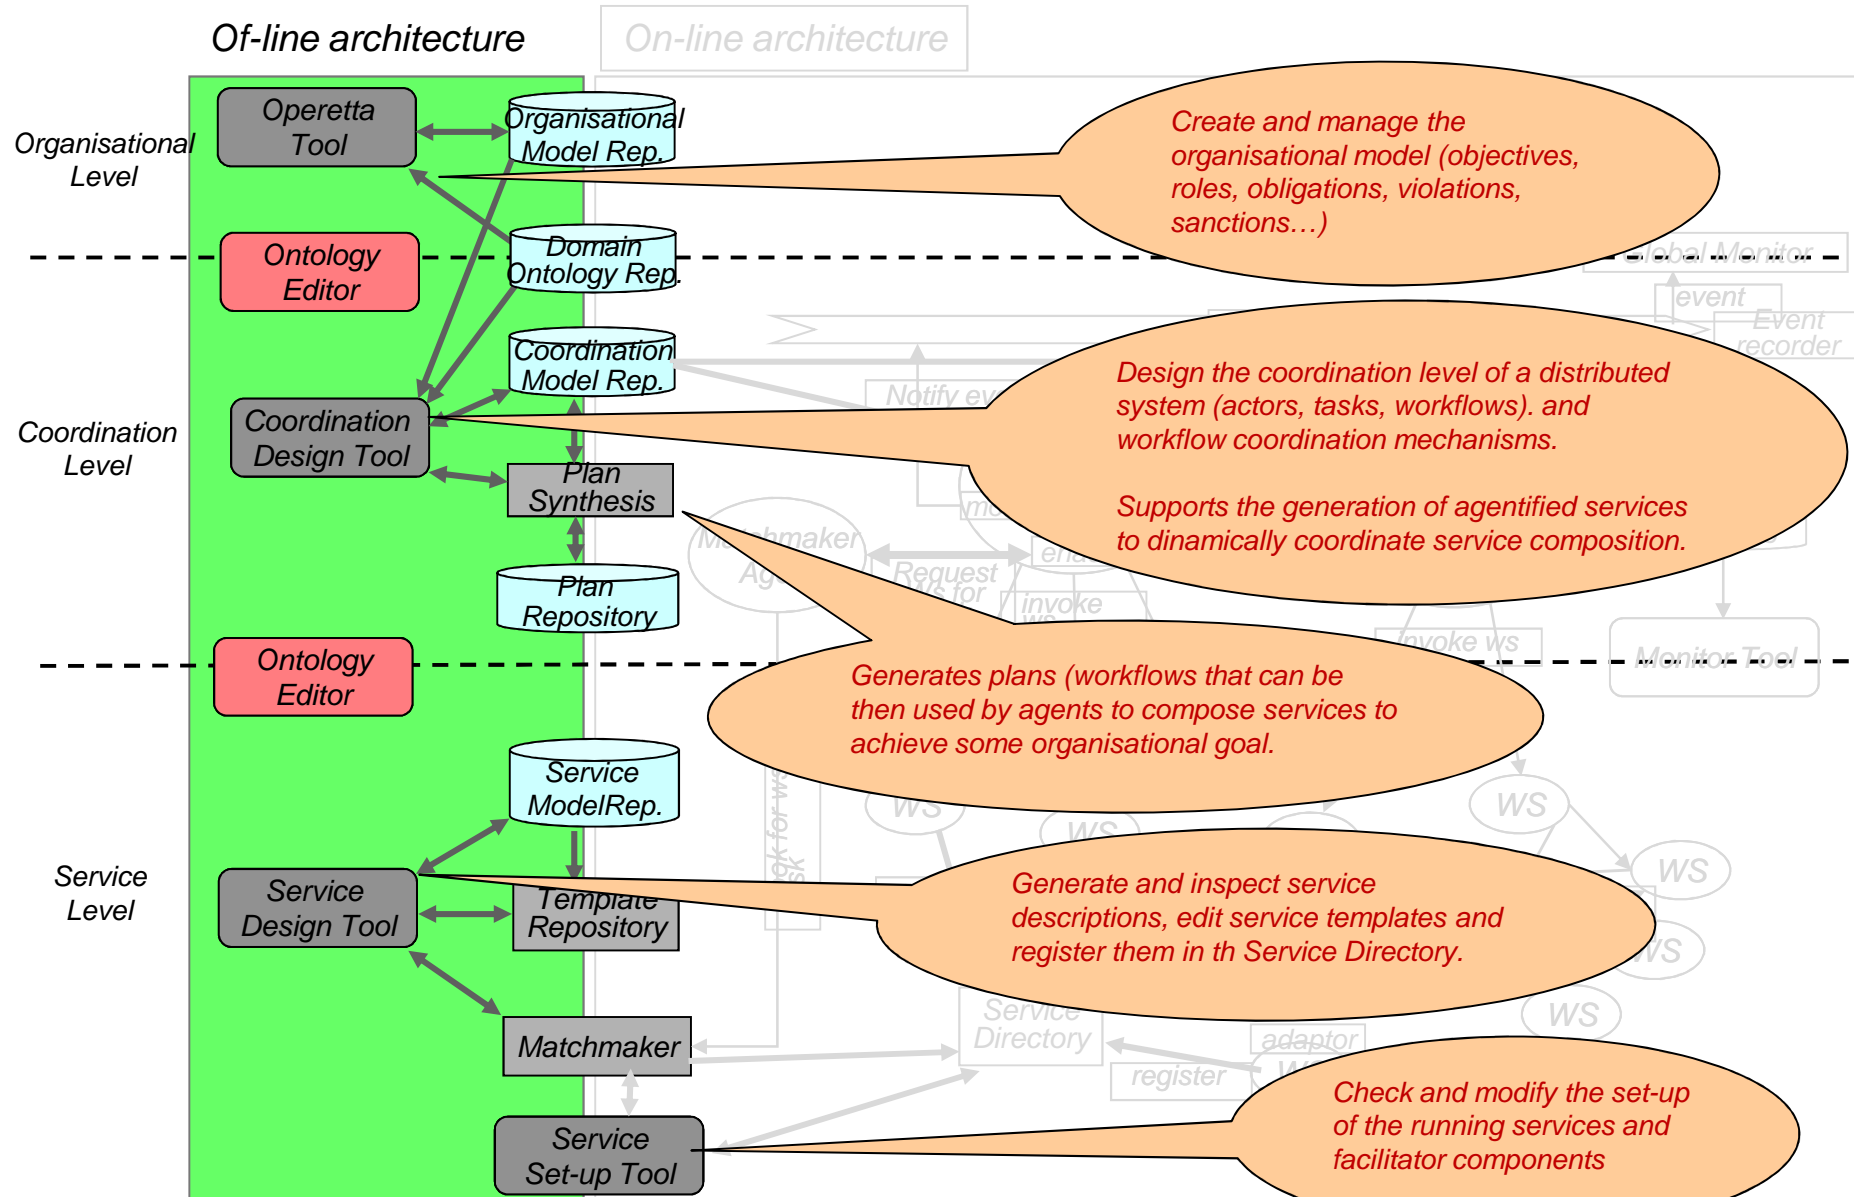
Of-line architecture

On-line architecture

Organisational Level

Operetta Tool

Organisational Model Rep.

Create and manage the organisational model (objectives, roles, obligations, violations, sanctions…)

Ontology Editor

Domain Ontology Rep.

Global Monitor

event

Event recorder

Coordination Model Rep.

Notify ev

Design the coordination level of a distributed system (actors, tasks, workflows). and workflow coordination mechanisms.

Supports the generation of agentified services to dinamically coordinate service composition.

Coordination Level

Coordination Design Tool

Plan Synthesis

Matchmaker Ag

Request

invoke

invoke ws

Plan Repository

Ontology Editor

Monitor Tool

Generates plans (workflows that can be then used by agents to compose services to achieve some organisational goal.

Service ModelRep.

WS

WS

WS

WS

Service Level

Service Design Tool

Template Repository

Generate and inspect service descriptions, edit service templates and register them in th Service Directory.

WS

WS

Service Directory

adaptor

register

Matchmaker

Service Set-up Tool

Check and modify the set-up of the running services and facilitator components